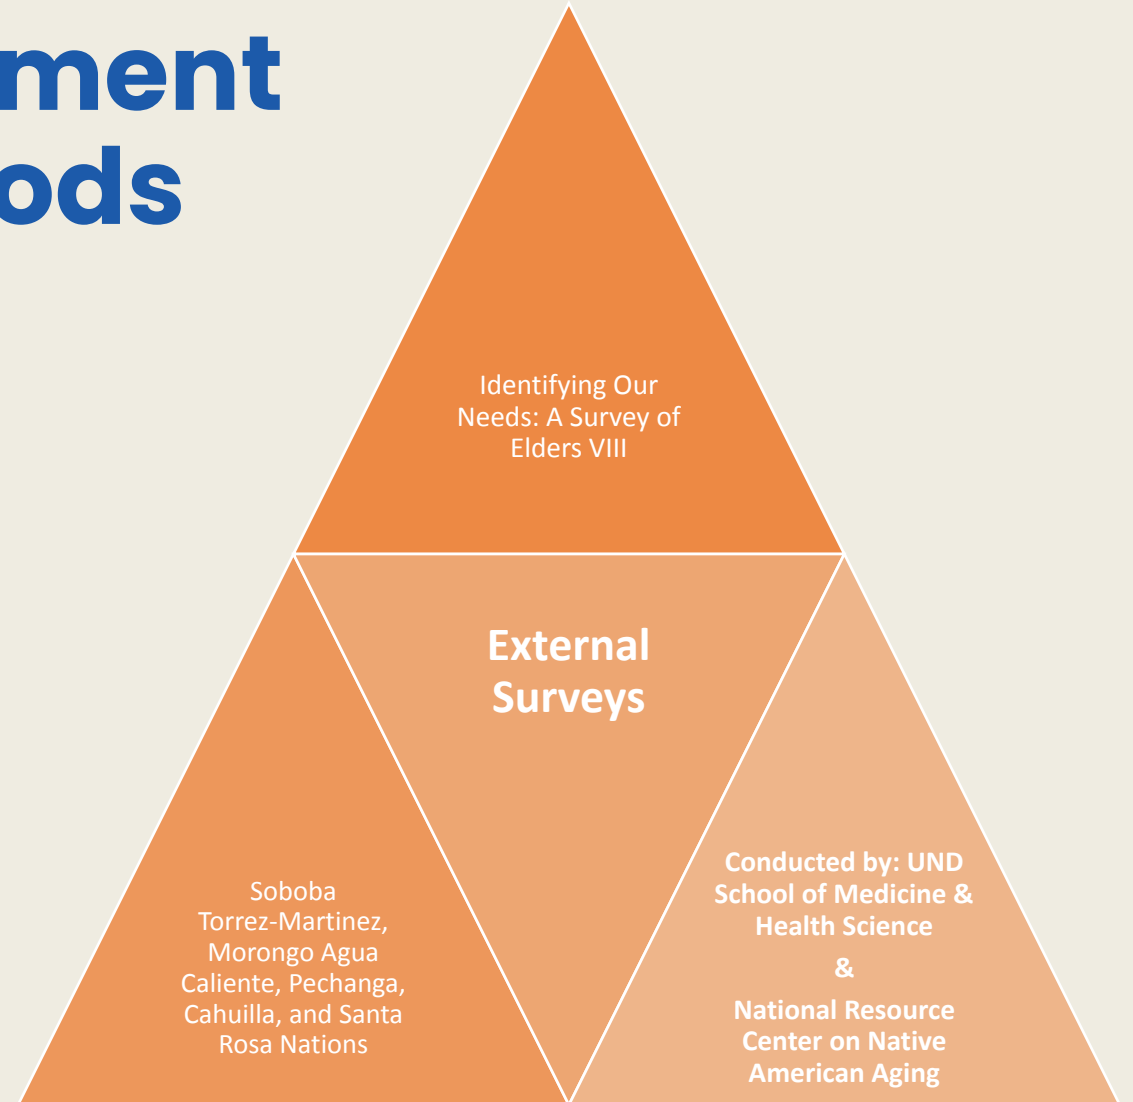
ment
ods

Identifying Our Needs: A Survey of Elders VIII

External Surveys

Soboba Torrez-Martinez, Morongo Agua Caliente, Pechanga, Cahuilla, and Santa Rosa Nations

Conducted by: UND School of Medicine & Health Science

&

National Resource Center on Native American Aging